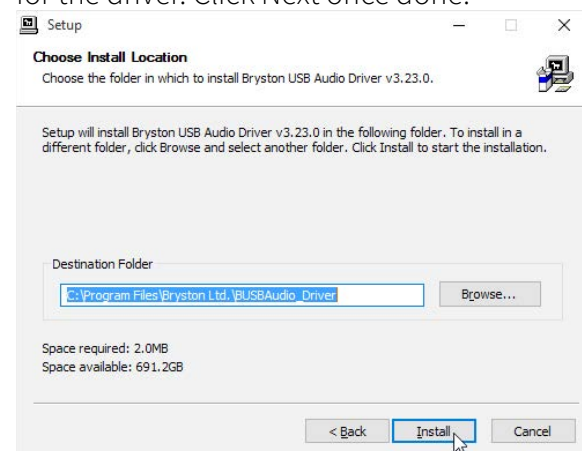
for the driver. Click Next once done.

Setup

Choose Install Location

Choose the folder in which to install Bryston USB Audio Driver v3.23.0.

Setup will install Bryston USB Audio Driver v3.23.0 in the following folder. To install in a different folder, click Browse and select another folder. Click Install to start the installation.

Destination Folder

C:\Program Files\Bryston Ltd.\BUSBAudio_Driver

Browse...

Space required: 2.0MB

Space available: 691.2GB

< Back

Install

Cancel